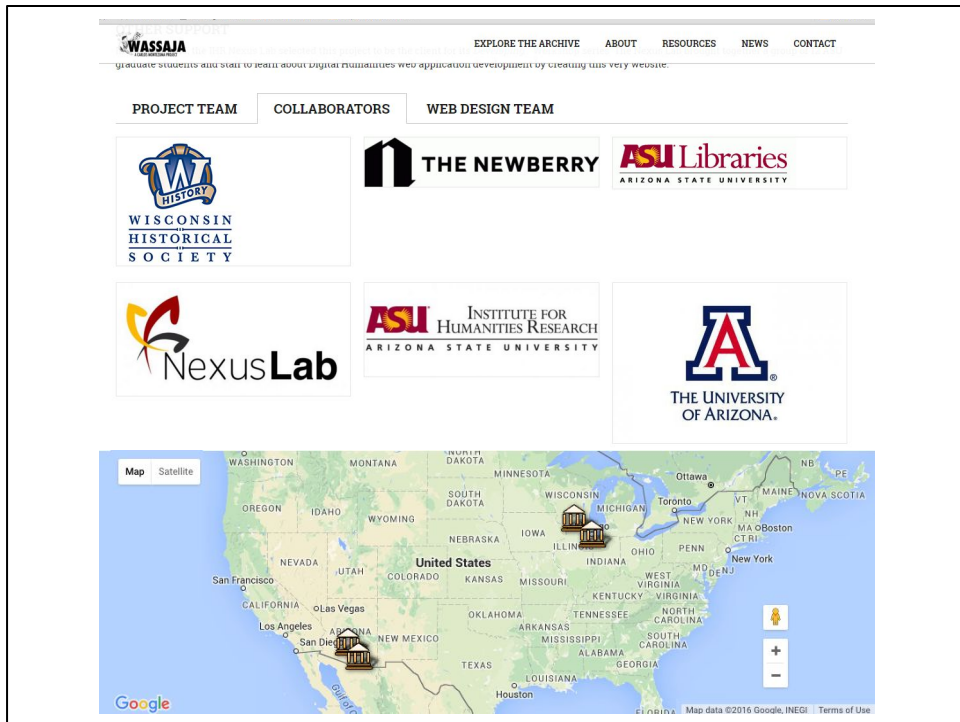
WASSAJA

EXPLORE THE ARCHIVE ABOUT RESOURCES NEWS CONTACT

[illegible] graduate students and staff to learn about Digital Humanities web application development by creating this very website.

PROJECT TEAM COLLABORATORS WEB DESIGN TEAM

W HISTORY
WISCONSIN HISTORICAL SOCIETY

THE NEWBERRY

ASU Libraries
ARIZONA STATE UNIVERSITY

NexusLab

ASU INSTITUTE FOR HUMANITIES RESEARCH
ARIZONA STATE UNIVERSITY

A
THE UNIVERSITY OF ARIZONA.

Map Satellite

WASHINGTON MONTANA NORTH DAKOTA MINNESOTA Ottawa NB PE VT MAINE NOVA SCOTIA OREGON IDAHO SOUTH DAKOTA WISCONSIN Toronto MICHIGAN NEW YORK NH WYOMING MA Boston IOWA CT RI NEBRASKA ILLINOIS OHIO PENN NEVADA United States INDIANA New York San Francisco UTAH COLORADO KANSAS MISSOURI WEST VIRGINIA MD DE NJ CALIFORNIA Las Vegas KENTUCKY VIRGINIA TENNESSEE NORTH CAROLINA Los Angeles OKLAHOMA ARKANSAS San Diego NEW MEXICO MISSISSIPPI SOUTH CAROLINA ALABAMA GEORGIA TEXAS LOUISIANA Houston FLORIDA

Google Map data ©2016 Google, INEGI Terms of Use